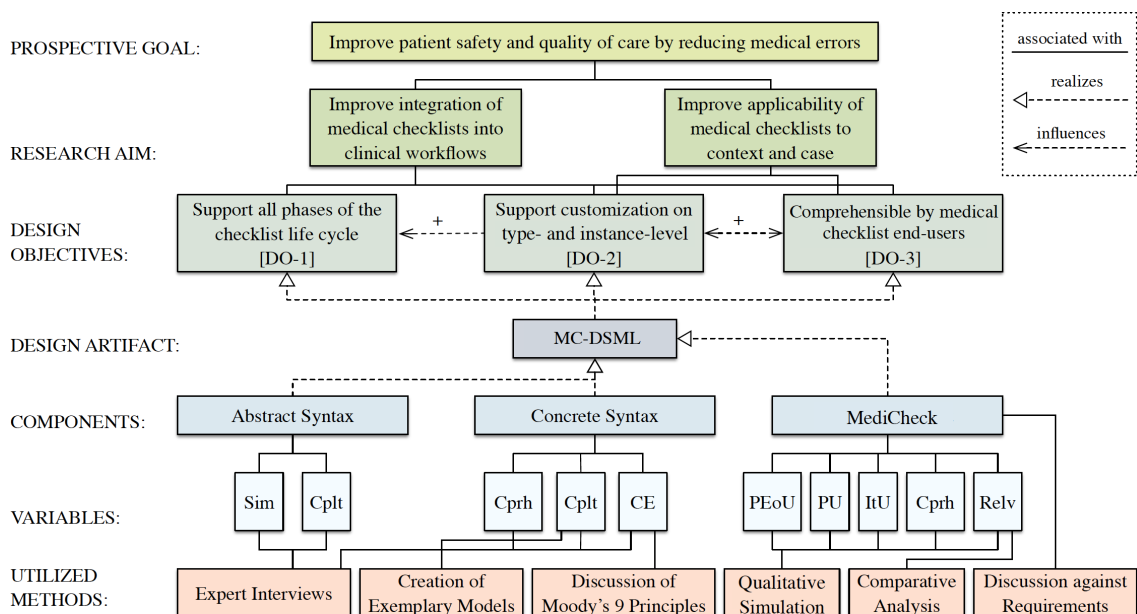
PROSPECTIVE GOAL:

Improve patient safety and quality of care by reducing medical errors

associated with

realizes

influences

RESEARCH AIM:

Improve integration of medical checklists into clinical workflows

Improve applicability of medical checklists to context and case

DESIGN OBJECTIVES:

Support all phases of the checklist life cycle [DO-1]

+

Support customization on type- and instance-level [DO-2]

+

Comprehensible by medical checklist end-users [DO-3]

DESIGN ARTIFACT:

MC-DSML

COMPONENTS:

Abstract Syntax

Concrete Syntax

MediCheck

VARIABLES:

Sim

Cplt

Cprh

Cplt

CE

PEoU

PU

ItU

Cprh

Relv

UTILIZED METHODS:

Expert Interviews

Creation of Exemplary Models

Discussion of Moody's 9 Principles

Qualitative Simulation

Comparative Analysis

Discussion against Requirements